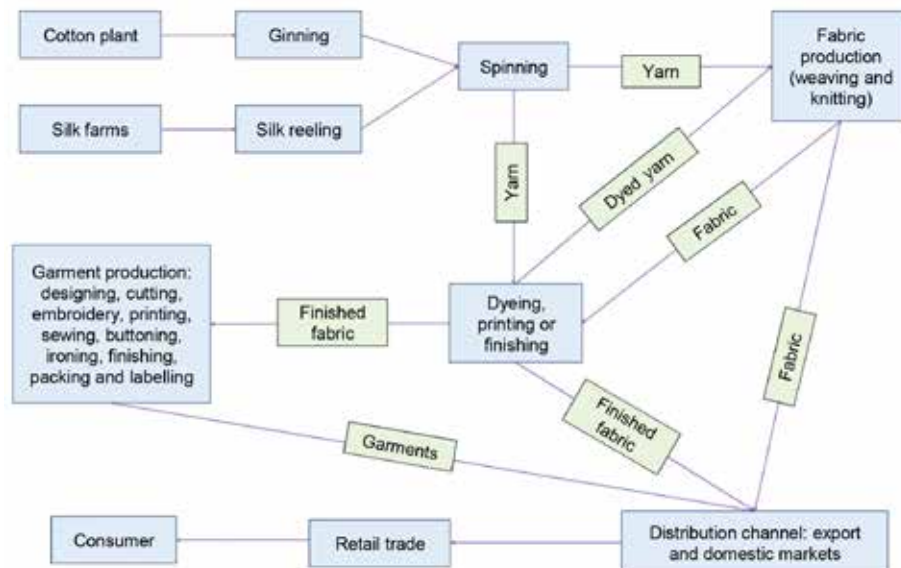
Cotton plant

Ginning

Silk farms

Silk reeling

Spinning

Yarn

Fabric production (weaving and knitting)

Yarn

Dyed yarn

Fabric

Garment production: designing, cutting, embroidery, printing, sewing, buttoning, ironing, finishing, packing and labelling

Finished fabric

Dyeing, printing or finishing

Fabric

Finished fabric

Garments

Consumer

Retail trade

Distribution channel: export and domestic markets